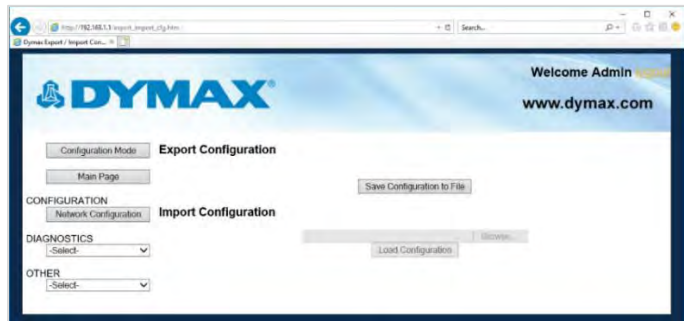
http://192.168.1.1/export_import_cfg.htm
Search...
Dymax Export / Import Con... ×

DYMAX®

Welcome Admin

www.dymax.com

Configuration Mode

Export Configuration

Main Page

Save Configuration to File

CONFIGURATION

Network Configuration

Import Configuration

Browse...

DIAGNOSTICS

-Select-

Load Configuration

OTHER

-Select-